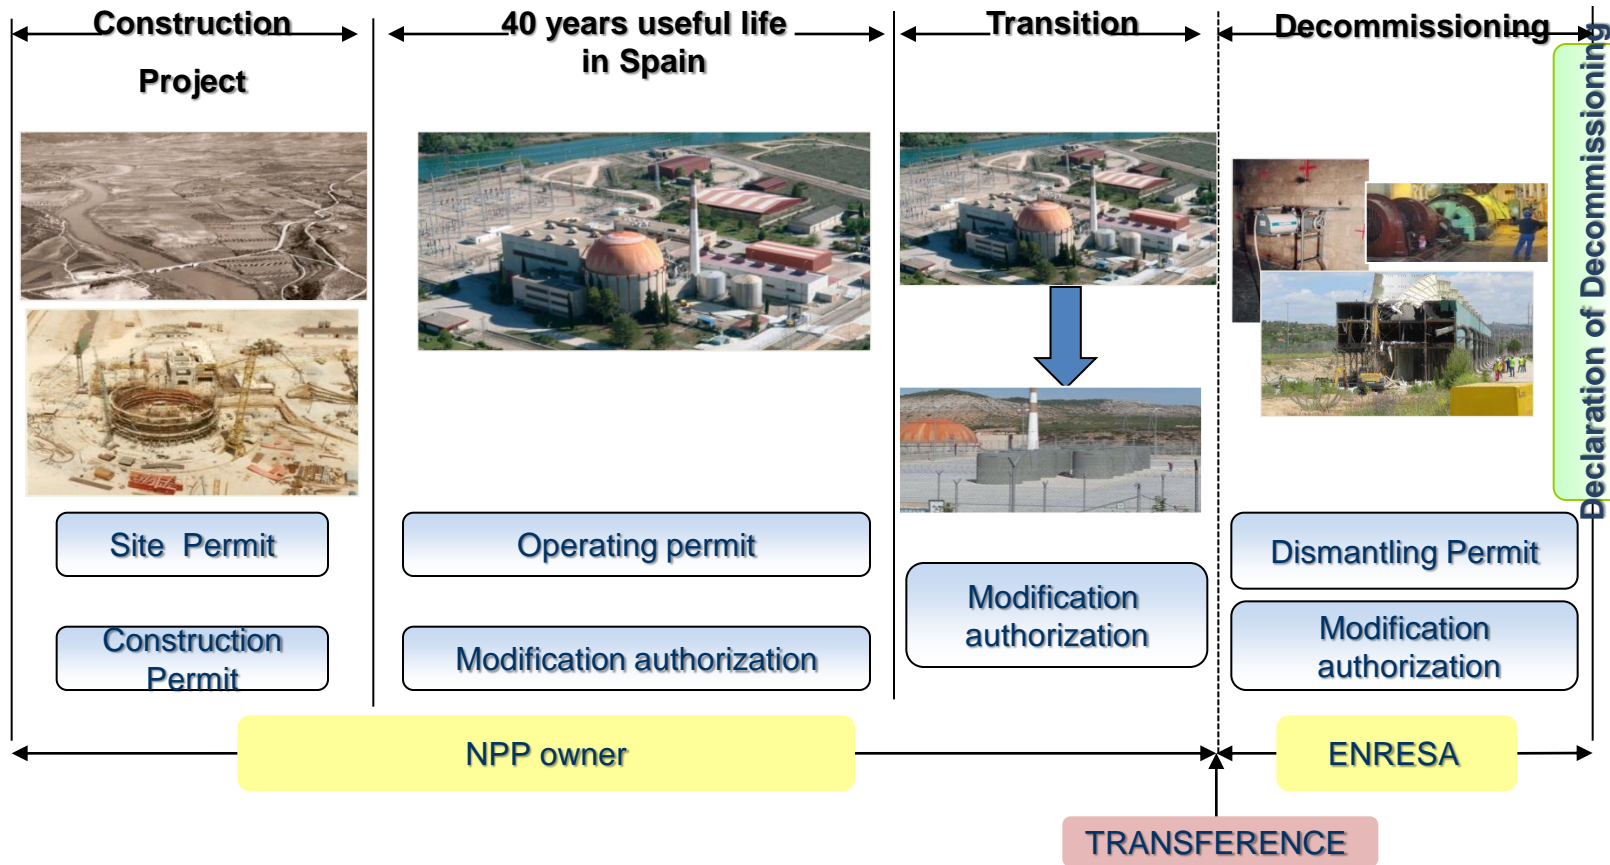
Construction

Project

40 years useful life in Spain

Transition

Decommissioning

Declaration of Decommissioning

Site Permit

Construction Permit

Operating permit

Modification authorization

Modification authorization

Dismantling Permit

Modification authorization

NPP owner

ENRESA

TRANSFERENCE